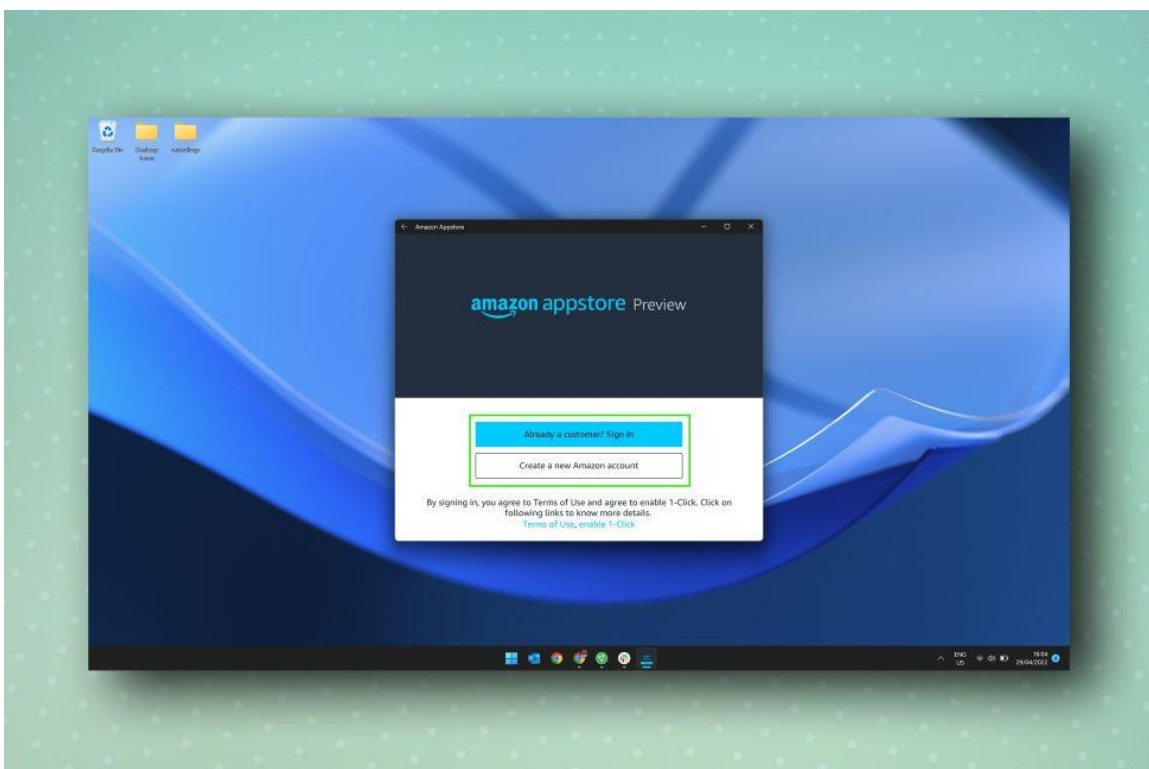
Recycle Bin
Desktop Items
Recordings

Amazon Appstore

amazon appstore Preview

Already a customer? Sign in

Create a new Amazon account

By signing in, you agree to Terms of Use and agree to enable 1-Click. Click on following links to know more details.
Terms of Use, enable 1-Click

ENG
US
16:04
29/04/2022